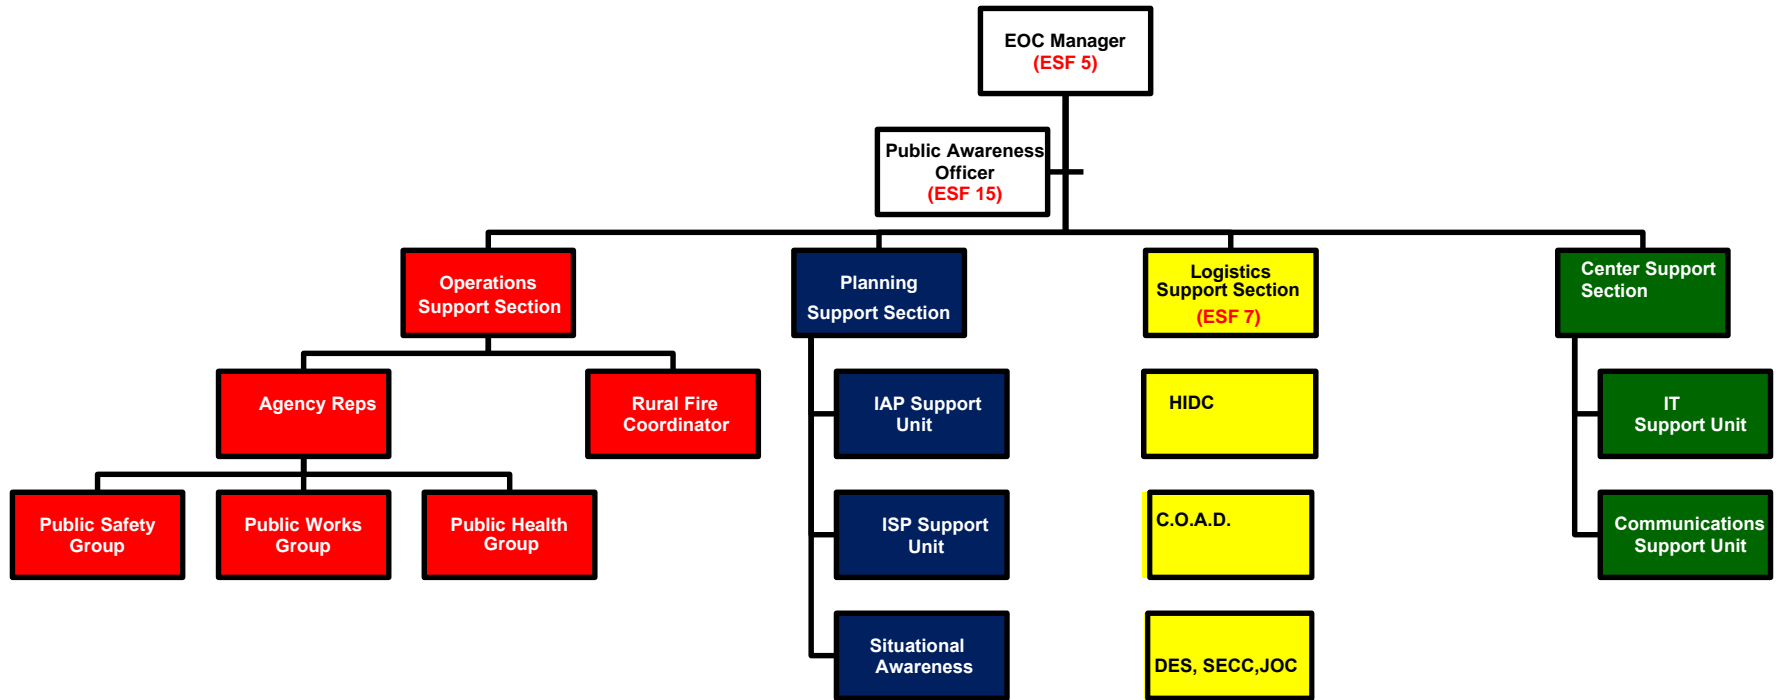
EOC Manager
(ESF 5)

Public Awareness Officer
(ESF 15)

Operations Support Section

Planning Support Section

Logistics Support Section
(ESF 7)

Center Support Section

Agency Reps

Rural Fire Coordinator

Public Safety Group

Public Works Group

Public Health Group

IAP Support Unit

ISP Support Unit

Situational Awareness

HIDC

C.O.A.D.

DES, SECC,JOC

IT Support Unit

Communications Support Unit